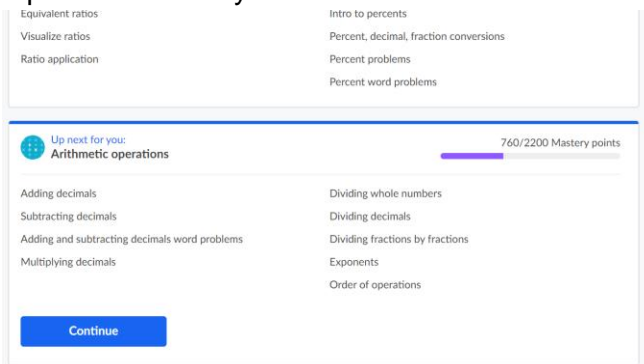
Equivalent ratios
Visualize ratios
Ratio application

Intro to percents
Percent, decimal, fraction conversions
Percent problems
Percent word problems

Up next for you:
Arithmetic operations

760/2200 Mastery points

Adding decimals
Subtracting decimals
Adding and subtracting decimals word problems
Multiplying decimals

Dividing whole numbers
Dividing decimals
Dividing fractions by fractions
Exponents
Order of operations

Continue